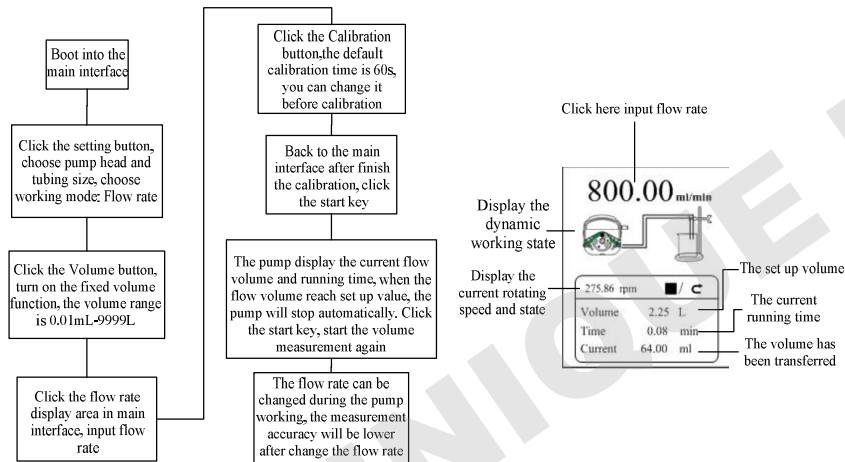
Boot into the main interface

Click the setting button, choose pump head and tubing size, choose working mode: Flow rate

Click the Volume button, turn on the fixed volume function, the volume range is 0.01mL-9999L

Click the flow rate display area in main interface, input flow rate

Click the Calibration button,the default calibration time is 60s, you can change it before calibration

Back to the main interface after finish the calibration, click the start key

The pump display the current flow volume and running time, when the flow volume reach set up value, the pump will stop automatically. Click the start key, start the volume measurement again

The flow rate can be changed during the pump working, the measurement accuracy will be lower after change the flow rate

Click here input flow rate

800.00 ml/min

Display the dynamic working state

Display the current rotating speed and state

275.86 rpm

The set up volume

Volume 2.25 L

Time 0.08 min

Current 64.00 ml

The current running time

The volume has been transferred